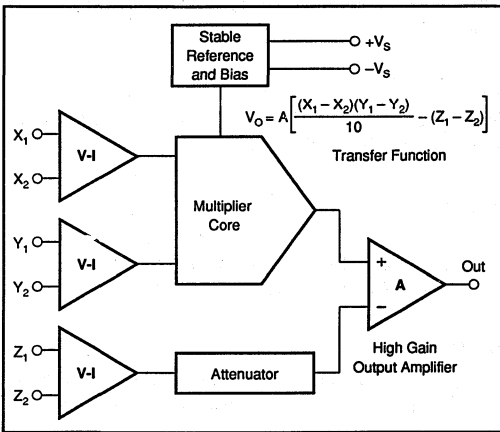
Stable Reference and Bias

$+V_S$

$-V_S$

$V_O = A\left[\frac{(X_1 - X_2)(Y_1 - Y_2)}{10} - (Z_1 - Z_2)\right]$

Transfer Function

$X_1$

$X_2$

V-I

Multiplier Core

$Y_1$

$Y_2$

V-I

+

A

−

Out

$Z_1$

$Z_2$

V-I

Attenuator

High Gain Output Amplifier